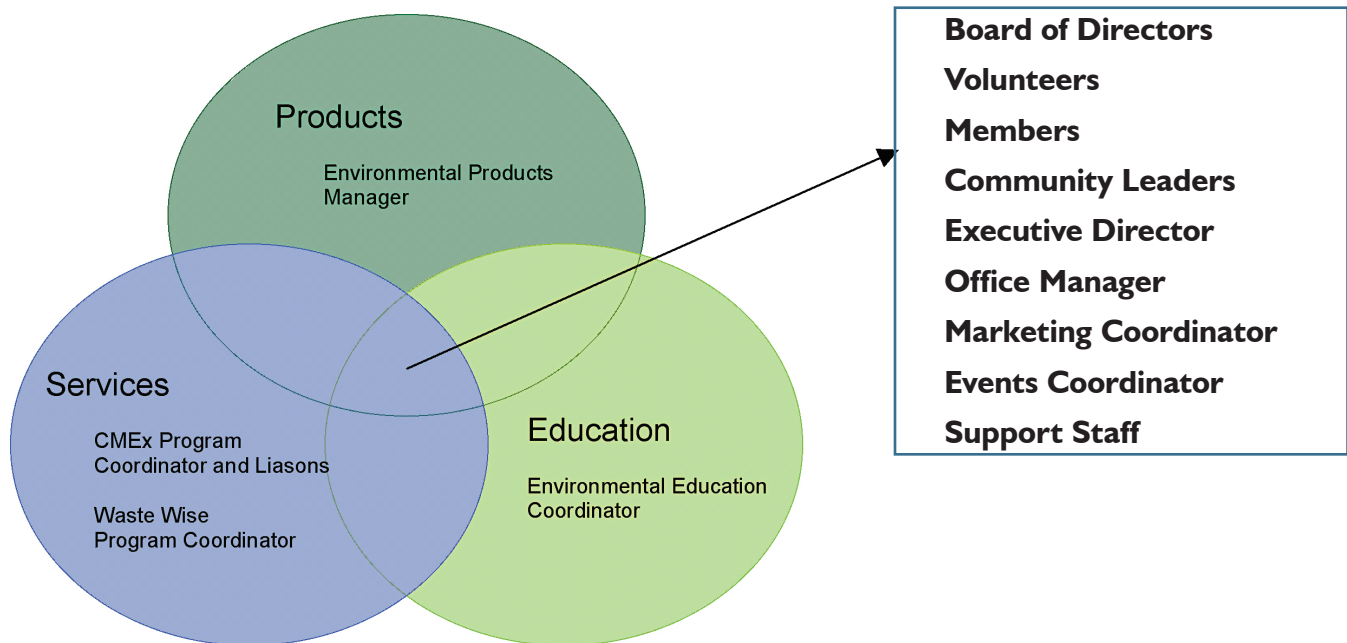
Products

Environmental Products Manager

Services

CMEx Program Coordinator and Liasons

Waste Wise Program Coordinator

Education

Environmental Education Coordinator

Board of Directors
Volunteers
Members
Community Leaders
Executive Director
Office Manager
Marketing Coordinator
Events Coordinator
Support Staff